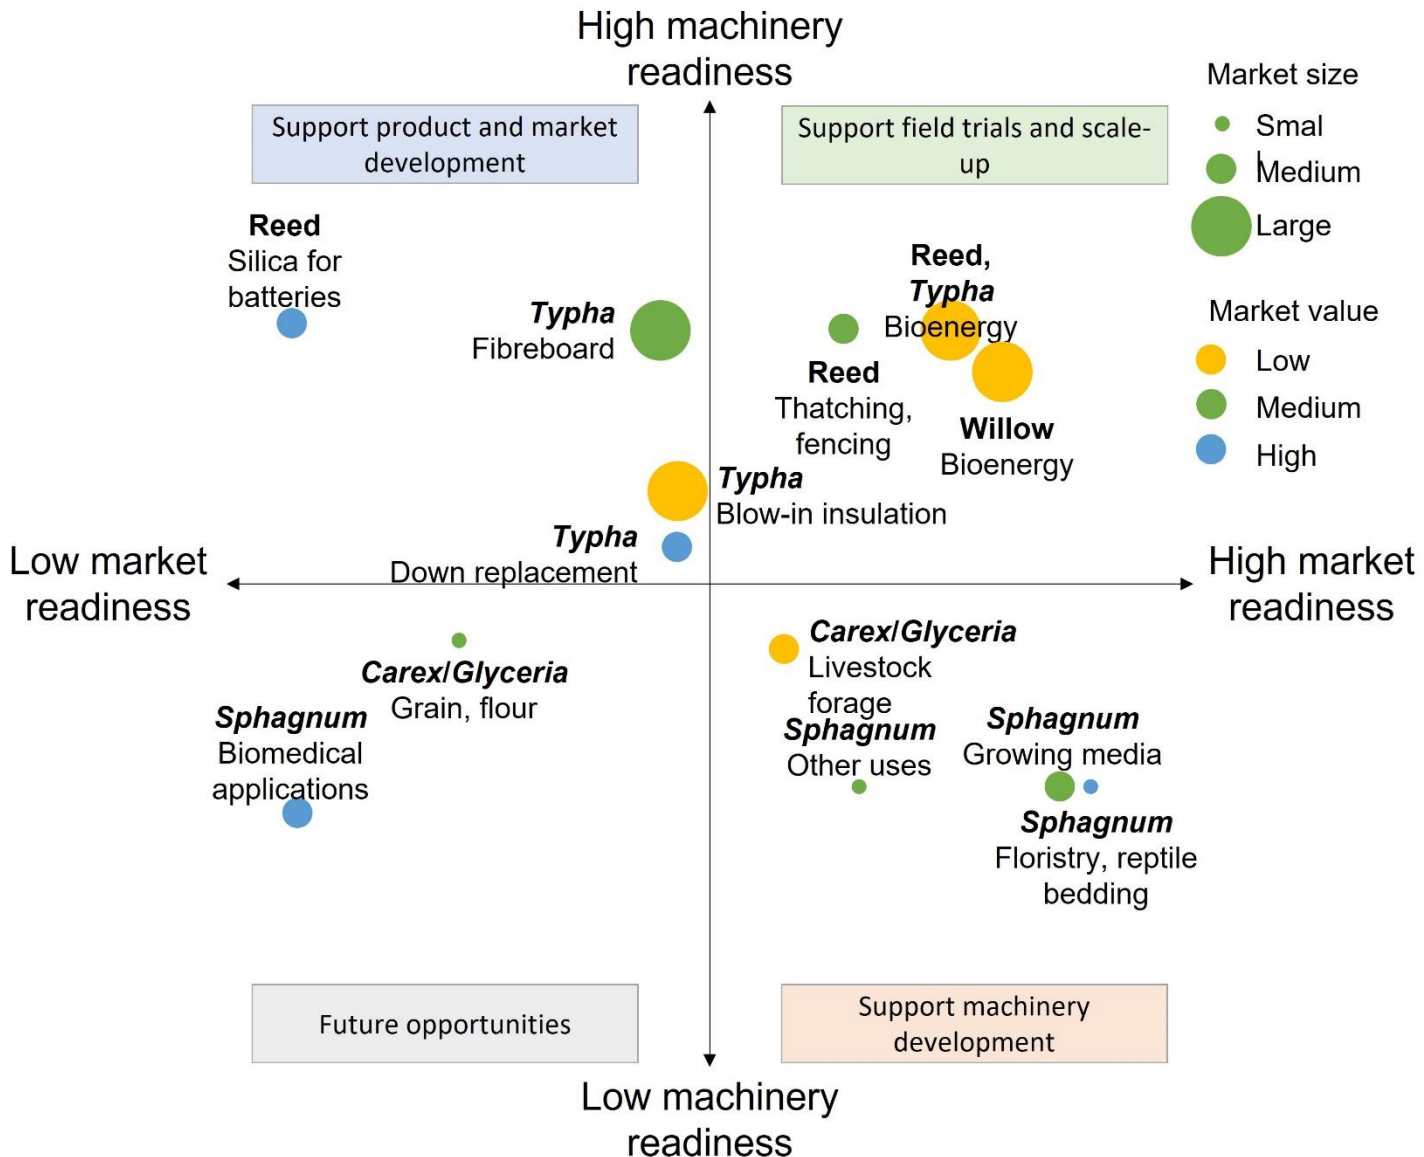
High machinery readiness

Support product and market development

Support field trials and scale-up

Market size
Smal
Medium
Large

Market value
Low
Medium
High

**Reed**
Silica for batteries

***Typha***
Fibreboard

**Reed, *Typha***
Bioenergy

**Reed**
Thatching, fencing

**Willow**
Bioenergy

***Typha***
Blow-in insulation

***Typha***
Down replacement

Low market readiness

High market readiness

***Carex*/*Glyceria***
Grain, flour

***Sphagnum***
Biomedical applications

***Carex*/*Glyceria***
Livestock forage

***Sphagnum***
Other uses

***Sphagnum***
Growing media

***Sphagnum***
Floristry, reptile bedding

Future opportunities

Support machinery development

Low machinery readiness